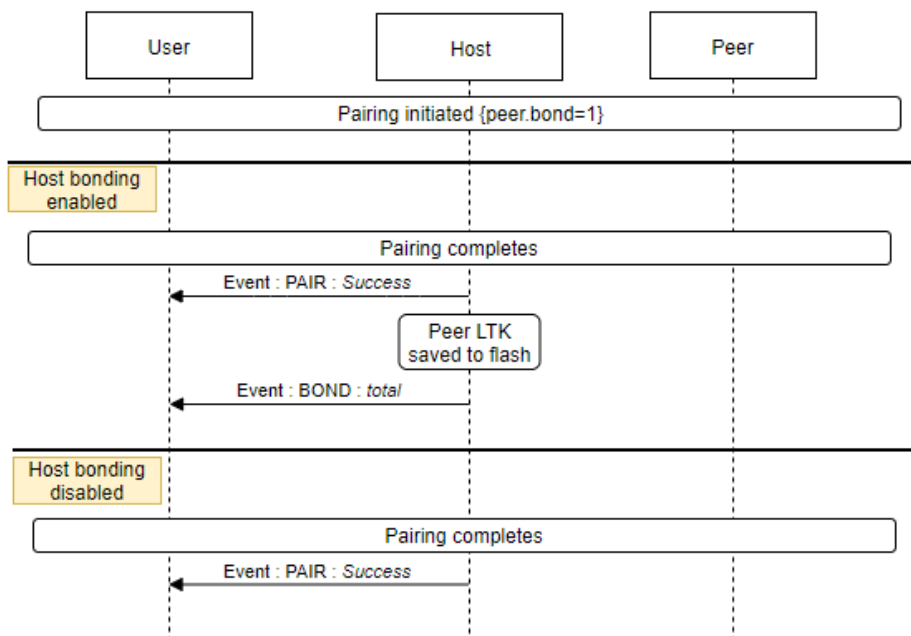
User

Host

Peer

Pairing initiated {peer.bond=1}

Host bonding enabled

Pairing completes

Event : PAIR : *Success*

Peer LTK saved to flash

Event : BOND : *total*

Host bonding disabled

Pairing completes

Event : PAIR : *Success*